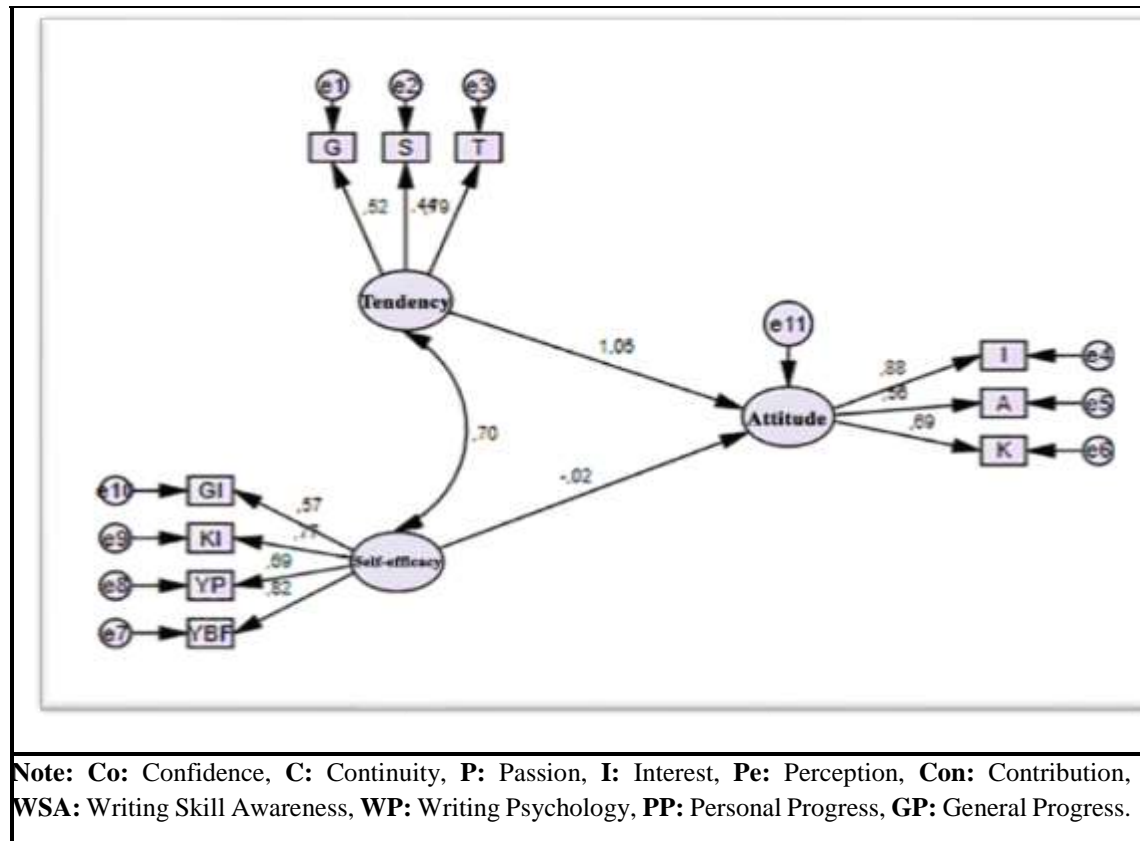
e1 e2 e3

G S T

,52 ,44 ,79

Tendency

1,06

e11

Attitude

,88 ,58 ,69

I A K

e4 e5 e6

,70

-,02

e10 GI
e9 KI
e8 YP
e7 YBF

,57 ,77 ,69 ,82

Self-efficacy

**Note: Co:** Confidence, **C:** Continuity, **P:** Passion, **I:** Interest, **Pe:** Perception, **Con:** Contribution, **WSA:** Writing Skill Awareness, **WP:** Writing Psychology, **PP:** Personal Progress, **GP:** General Progress.